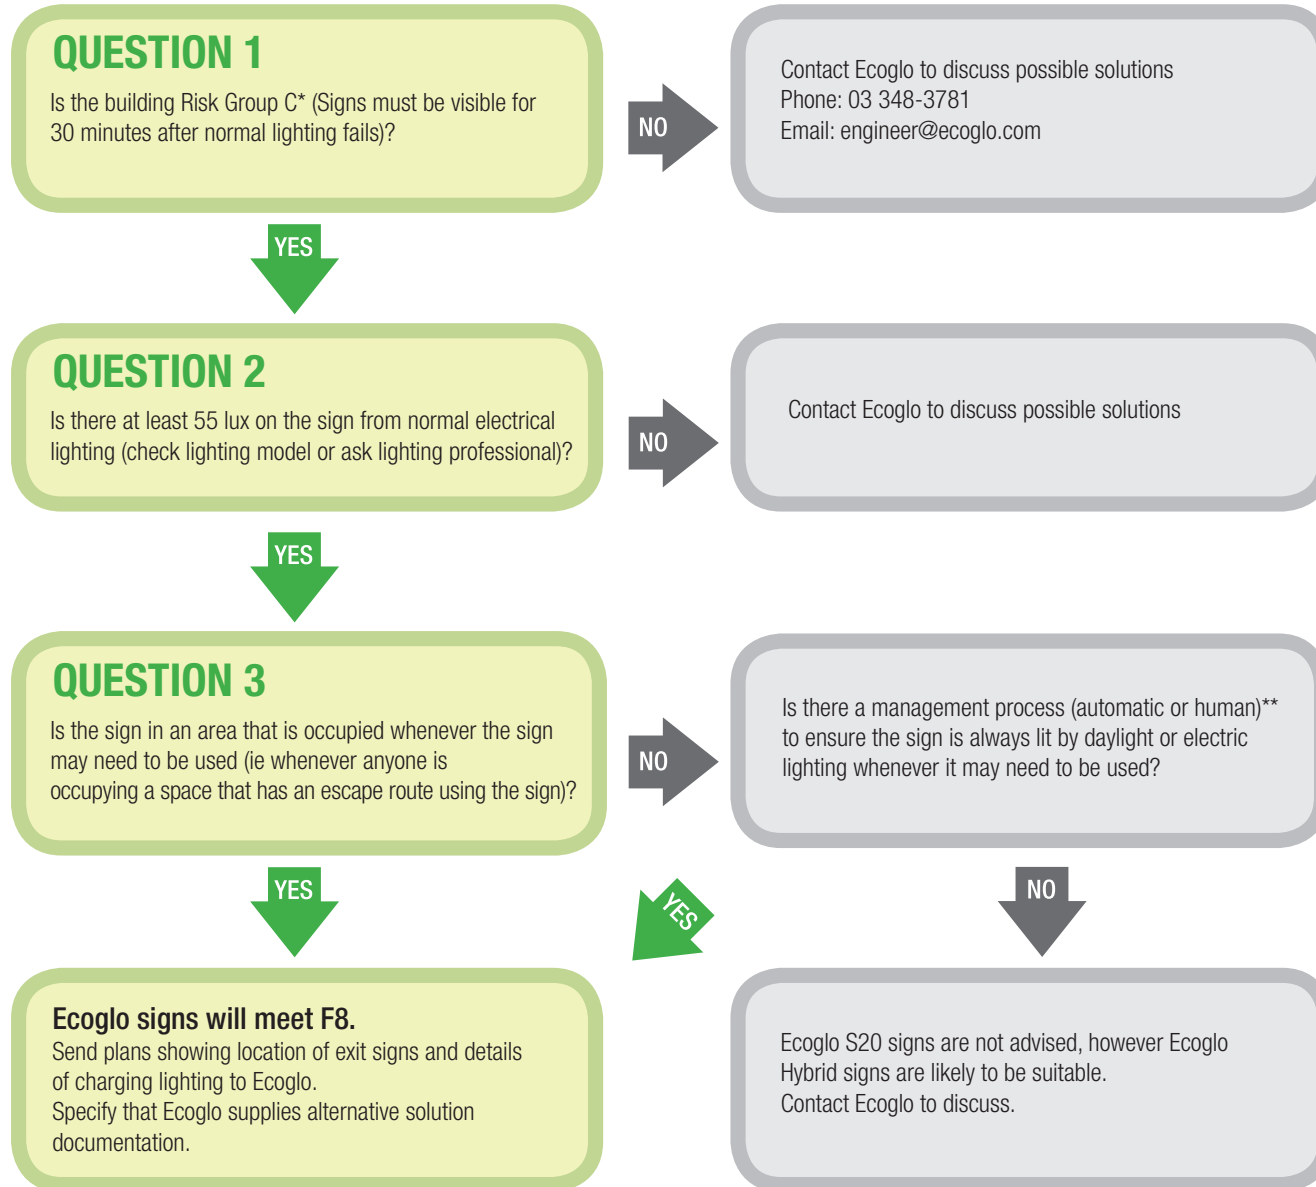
QUESTION 1
Is the building Risk Group C* (Signs must be visible for 30 minutes after normal lighting fails)?

NO

Contact Ecoglo to discuss possible solutions
Phone: 03 348-3781
Email: engineer@ecoglo.com

YES

QUESTION 2
Is there at least 55 lux on the sign from normal electrical lighting (check lighting model or ask lighting professional)?

NO

Contact Ecoglo to discuss possible solutions

YES

QUESTION 3
Is the sign in an area that is occupied whenever the sign may need to be used (ie whenever anyone is occupying a space that has an escape route using the sign)?

NO

Is there a management process (automatic or human)** to ensure the sign is always lit by daylight or electric lighting whenever it may need to be used?

YES

YES

NO

Ecoglo signs will meet F8.
Send plans showing location of exit signs and details of charging lighting to Ecoglo.
Specify that Ecoglo supplies alternative solution documentation.

Ecoglo S20 signs are not advised, however Ecoglo Hybrid signs are likely to be suitable.
Contact Ecoglo to discuss.